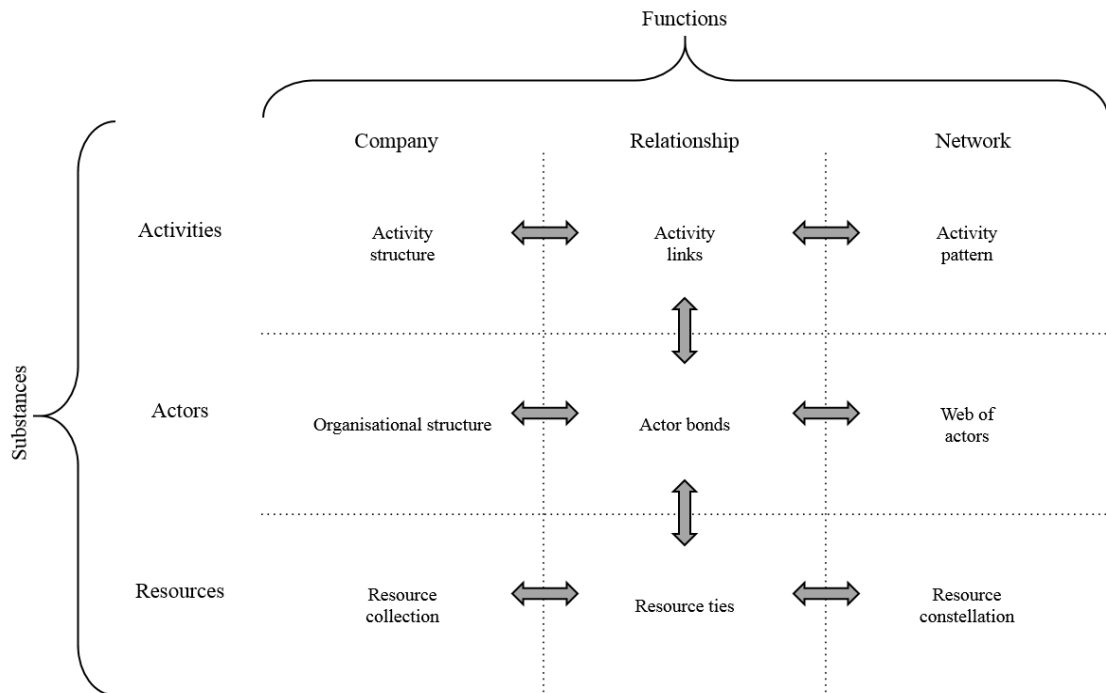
Functions

Substances

| | Company | Relationship | Network |
|---|---|---|---|
| Activities | Activity structure | Activity links | Activity pattern |
| Actors | Organisational structure | Actor bonds | Web of actors |
| Resources | Resource collection | Resource ties | Resource constellation |